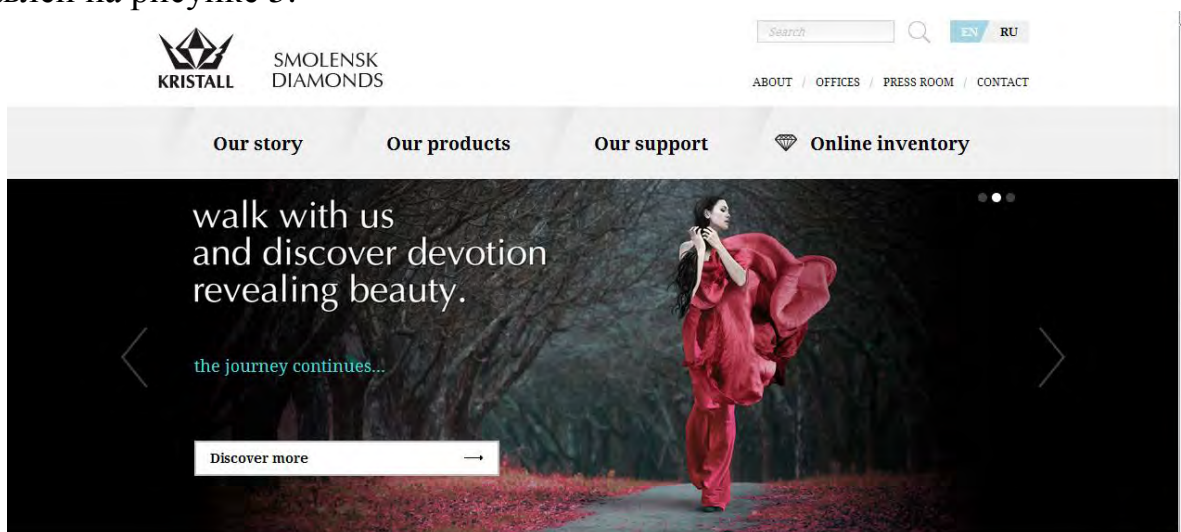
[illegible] на рисунке 3.

KRISTALL

SMOLENSK DIAMONDS

Search

EN RU

ABOUT / OFFICES / PRESS ROOM / CONTACT

Our story

Our products

Our support

Online inventory

walk with us
and discover devotion
revealing beauty.

the journey continues...

Discover more